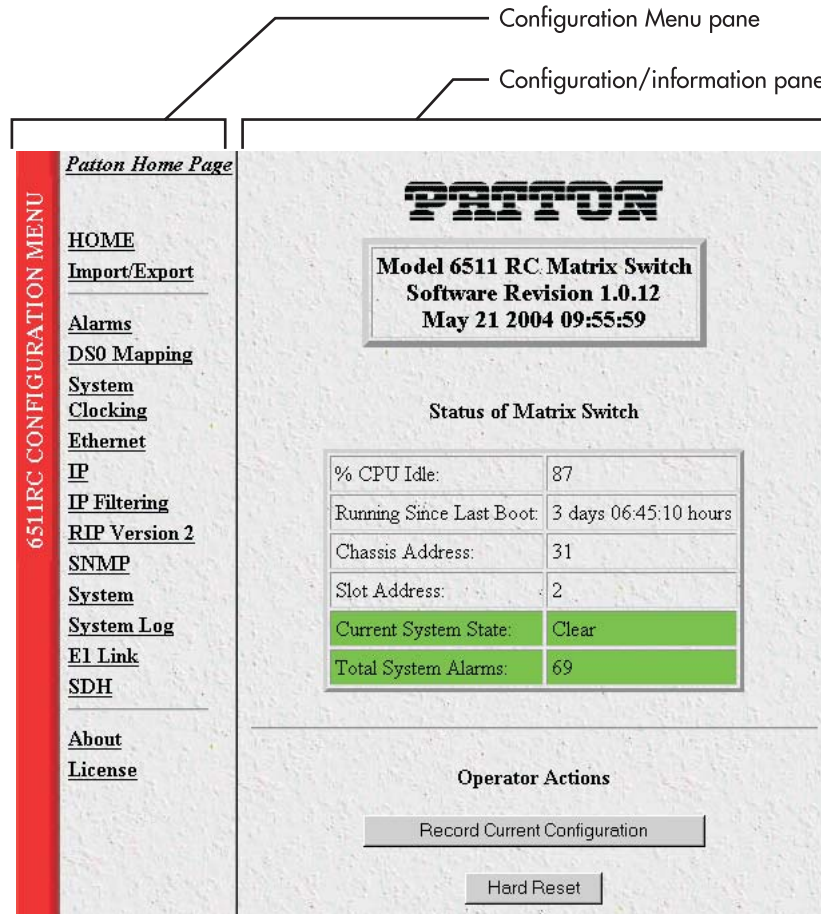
Configuration Menu pane

Configuration/information pane

6511RC CONFIGURATION MENU

Patton Home Page

HOME
Import/Export

Alarms
DS0 Mapping
System Clocking
Ethernet
IP
IP Filtering
RIP Version 2
SNMP
System
System Log
E1 Link
SDH

About
License

PATTON

Model 6511 RC Matrix Switch
Software Revision 1.0.12
May 21 2004 09:55:59

Status of Matrix Switch

| | |
|---|---|
| % CPU Idle: | 87 |
| Running Since Last Boot: | 3 days 06:45:10 hours |
| Chassis Address: | 31 |
| Slot Address: | 2 |
| Current System State: | Clear |
| Total System Alarms: | 69 |

Operator Actions

Record Current Configuration

Hard Reset